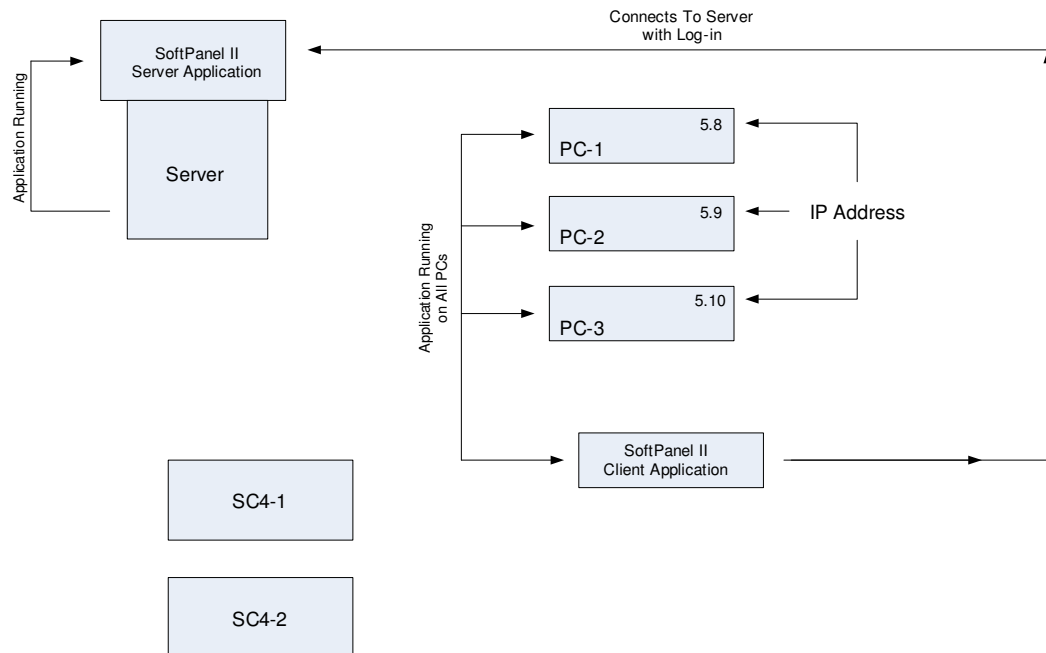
Connects To Server with Log-in

SoftPanel II Server Application

Application Running

Server

5.8
PC-1

5.9
PC-2

IP Address

5.10
PC-3

Application Running on All PCs

SoftPanel II Client Application

SC4-1

SC4-2